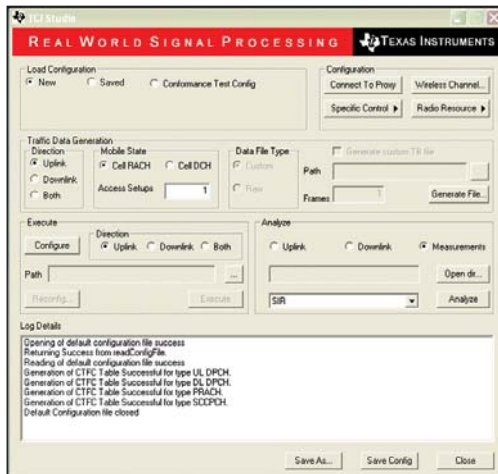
TCI Studio

REAL WORLD SIGNAL PROCESSING TEXAS INSTRUMENTS

Load Configuration
New Saved Conformance Test Config

Configuration
Connect To Proxy Wireless Channel...
Specific Control ▸ Radio Resource ▸

Traffic Data Generation
Direction
Uplink
Downlink
Both

Mobile State
Cell RACH Cell DCH
Access Setups 1

Data File Type
Custom
Raw

Generate custom TB file
Path
Frames 1
Generate File...

Execute
Configure
Direction
Uplink Downlink Both
Path ...
Reconfig... Execute

Analyze
Uplink Downlink Measurements
Open dir...
SIR
Analyze

Log Details
Opening of default configuration file success
Returning Success from readConfigFile.
Reading of default configuration file success
Generation of CTFC Table Successful for type UL DPCH.
Generation of CTFC Table Successful for type DL DPCH.
Generation of CTFC Table Successful for type PRACH.
Generation of CTFC Table Successful for type SCCPCH.
Default Configuration file closed

Save As... Save Config Close